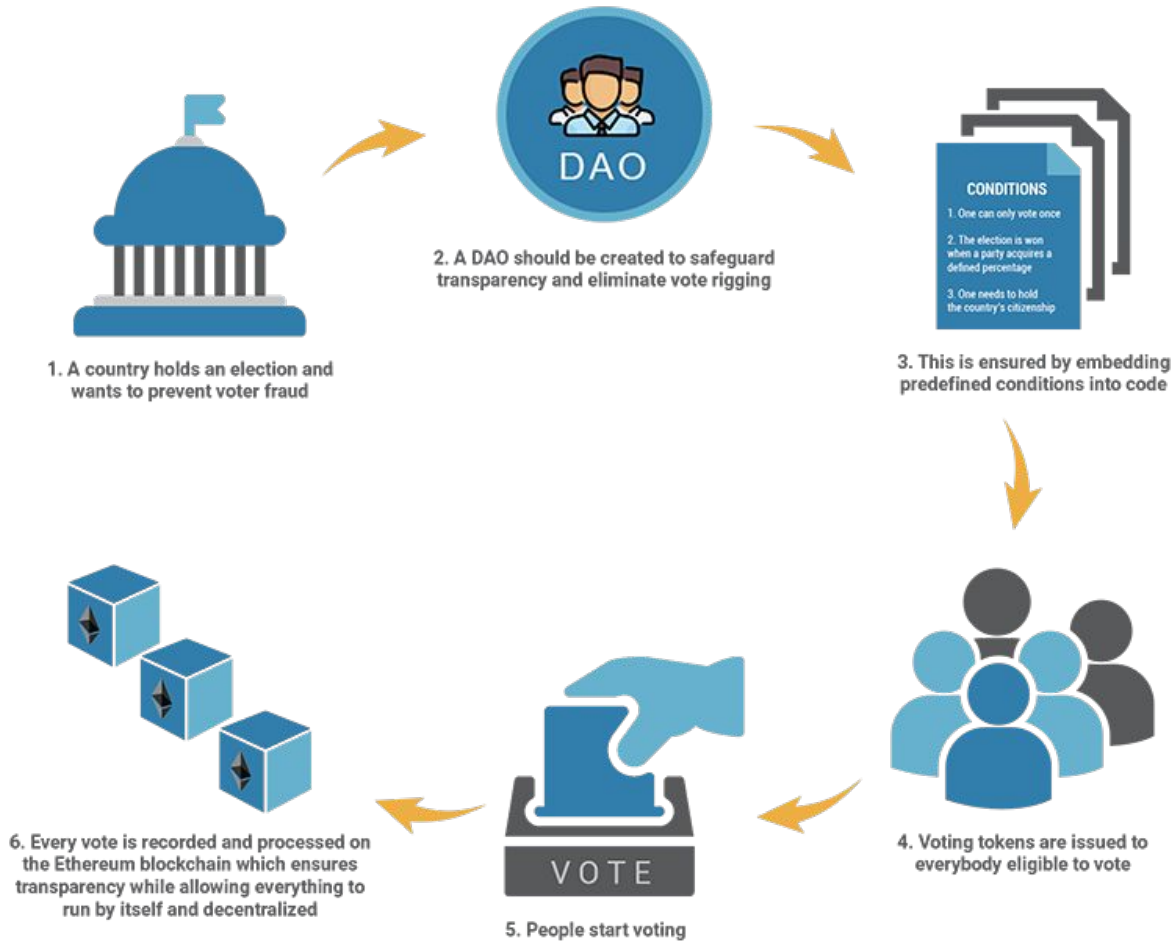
DAO

2. A DAO should be created to safeguard transparency and eliminate vote rigging

CONDITIONS

1. One can only vote once

2. The election is won when a party acquires a defined percentage

3. One needs to hold the country's citizenship

1. A country holds an election and wants to prevent voter fraud

3. This is ensured by embedding predefined conditions into code

4. Voting tokens are issued to everybody eligible to vote

VOTE

5. People start voting

6. Every vote is recorded and processed on the Ethereum blockchain which ensures transparency while allowing everything to run by itself and decentralized